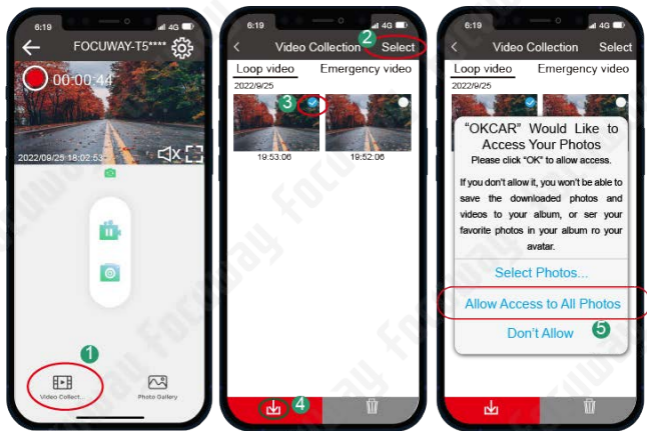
6:19 4G

FOCUWAY-T5****

00:00:44

2022/09/25 18:02:53

1

Video Collect...

Photo Gallery

6:19 4G

Video Collection

2

Select

Loop video

Emergency video

2022/9/25

3

19:53:06

19:52:06

4

6:19 4G

Video Collection

Select

Loop video

Emergency video

2022/9/25

"OKCAR" Would Like to Access Your Photos

Please click "OK" to allow access.

If you don't allow it, you won't be able to save the downloaded photos and videos to your album, or ser your favorite photos in your album ro your avatar.

Select Photos...

Allow Access to All Photos

Don't Allow

5

Focuway Focuway Focuway Focuway